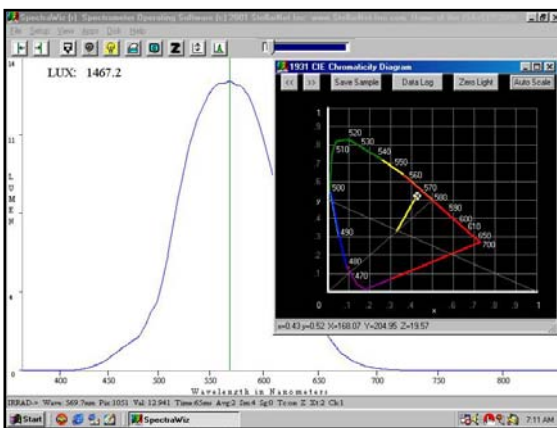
SpectraWiz (r) Spectrometer Operating Software (c) 2001 StellarNet Inc. www.StellarNet-inc.com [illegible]

File Setup View Apps Disk Help

Z

LUX: 1467.2

14

11

L U M E N

1931 CIE Chromaticity Diagram

<< >> Save Sample Data Log Zero Light Auto Scale

.9
.8
.7
.6
.5
.4
.3
.2
.1
0

520
530
510
540
550
560
570
580
590
600
610
650
700
500
490
480
470

y

x

0 .1 .2 .3 .4 .5 .6 .7 .8 .9 1

x=0.43 y=0.52 X=168.07 Y=204.95 Z=19.57

400 450 500 550 600 650 700 750 800

Wavelength in Nanometers

IRRAD-> Wave: 569.7nm Pix:1051 Val: 12.941 Time:65ms Avg:2 Sm:4 Sg:0 Tc:on Z:Xt:2 Ch:1

Start SpectraWiz 7:11 AM